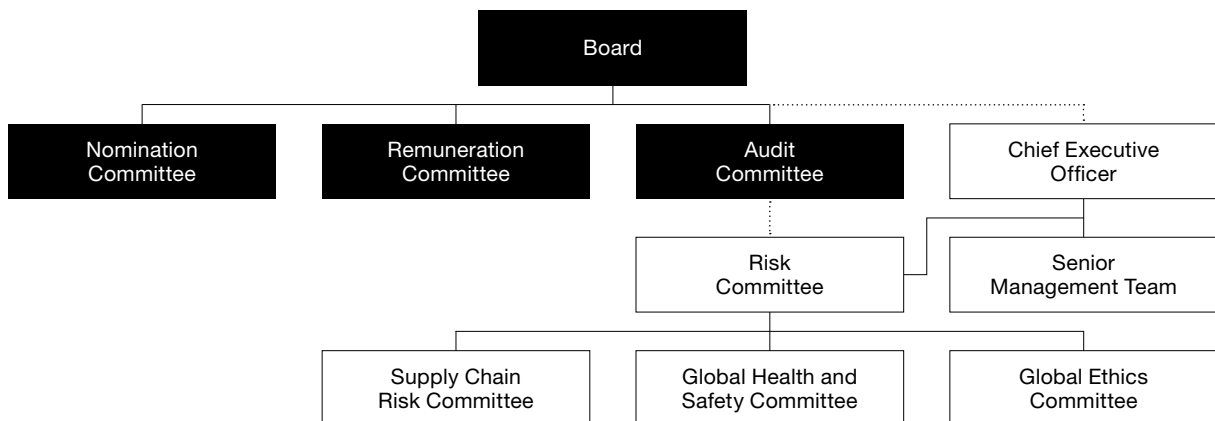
Board

Nomination Committee

Remuneration Committee

Audit Committee

Chief Executive Officer

Risk Committee

Senior Management Team

Supply Chain Risk Committee

Global Health and Safety Committee

Global Ethics Committee